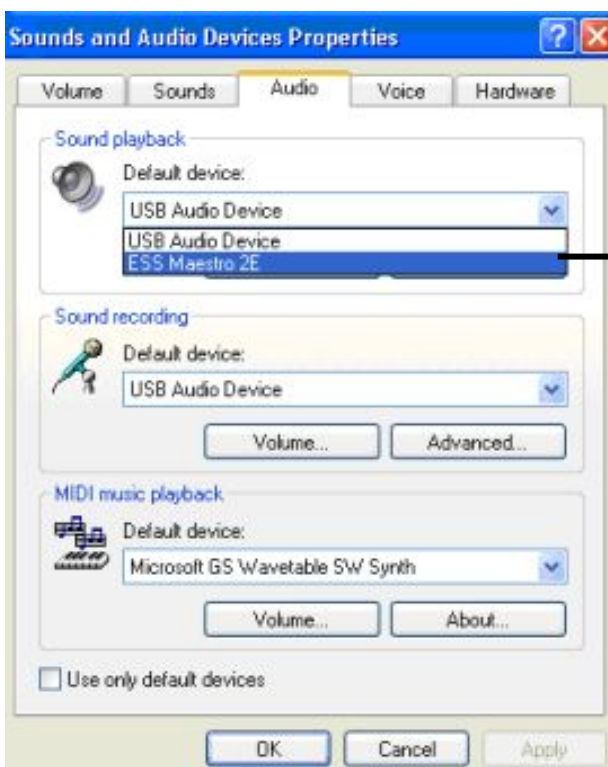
Sounds and Audio Devices Properties

?

Volume | Sounds | Audio | Voice | Hardware

Sound playback

Default device:

USB Audio Device

USB Audio Device
ESS Maestro 2E

Sound recording

Default device:

USB Audio Device

Volume...

Advanced...

MIDI music playback

Default device:

Microsoft GS Wavetable SW Synth

Volume...

About...

Use only default devices

OK

Cancel

Apply